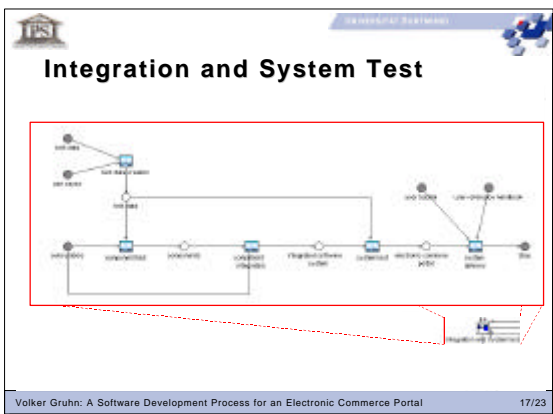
IPSI

Universität Dortmund

Integration and System Test

test data

user inputs

test data generation

test data

components

component test

components

component integration

integrated software system

system test

electronic commerce portal

user tutorial

user / developer feedback

system delivery

Stop

Integration and System test

Volker Gruhn: A Software Development Process for an Electronic Commerce Portal

17/23